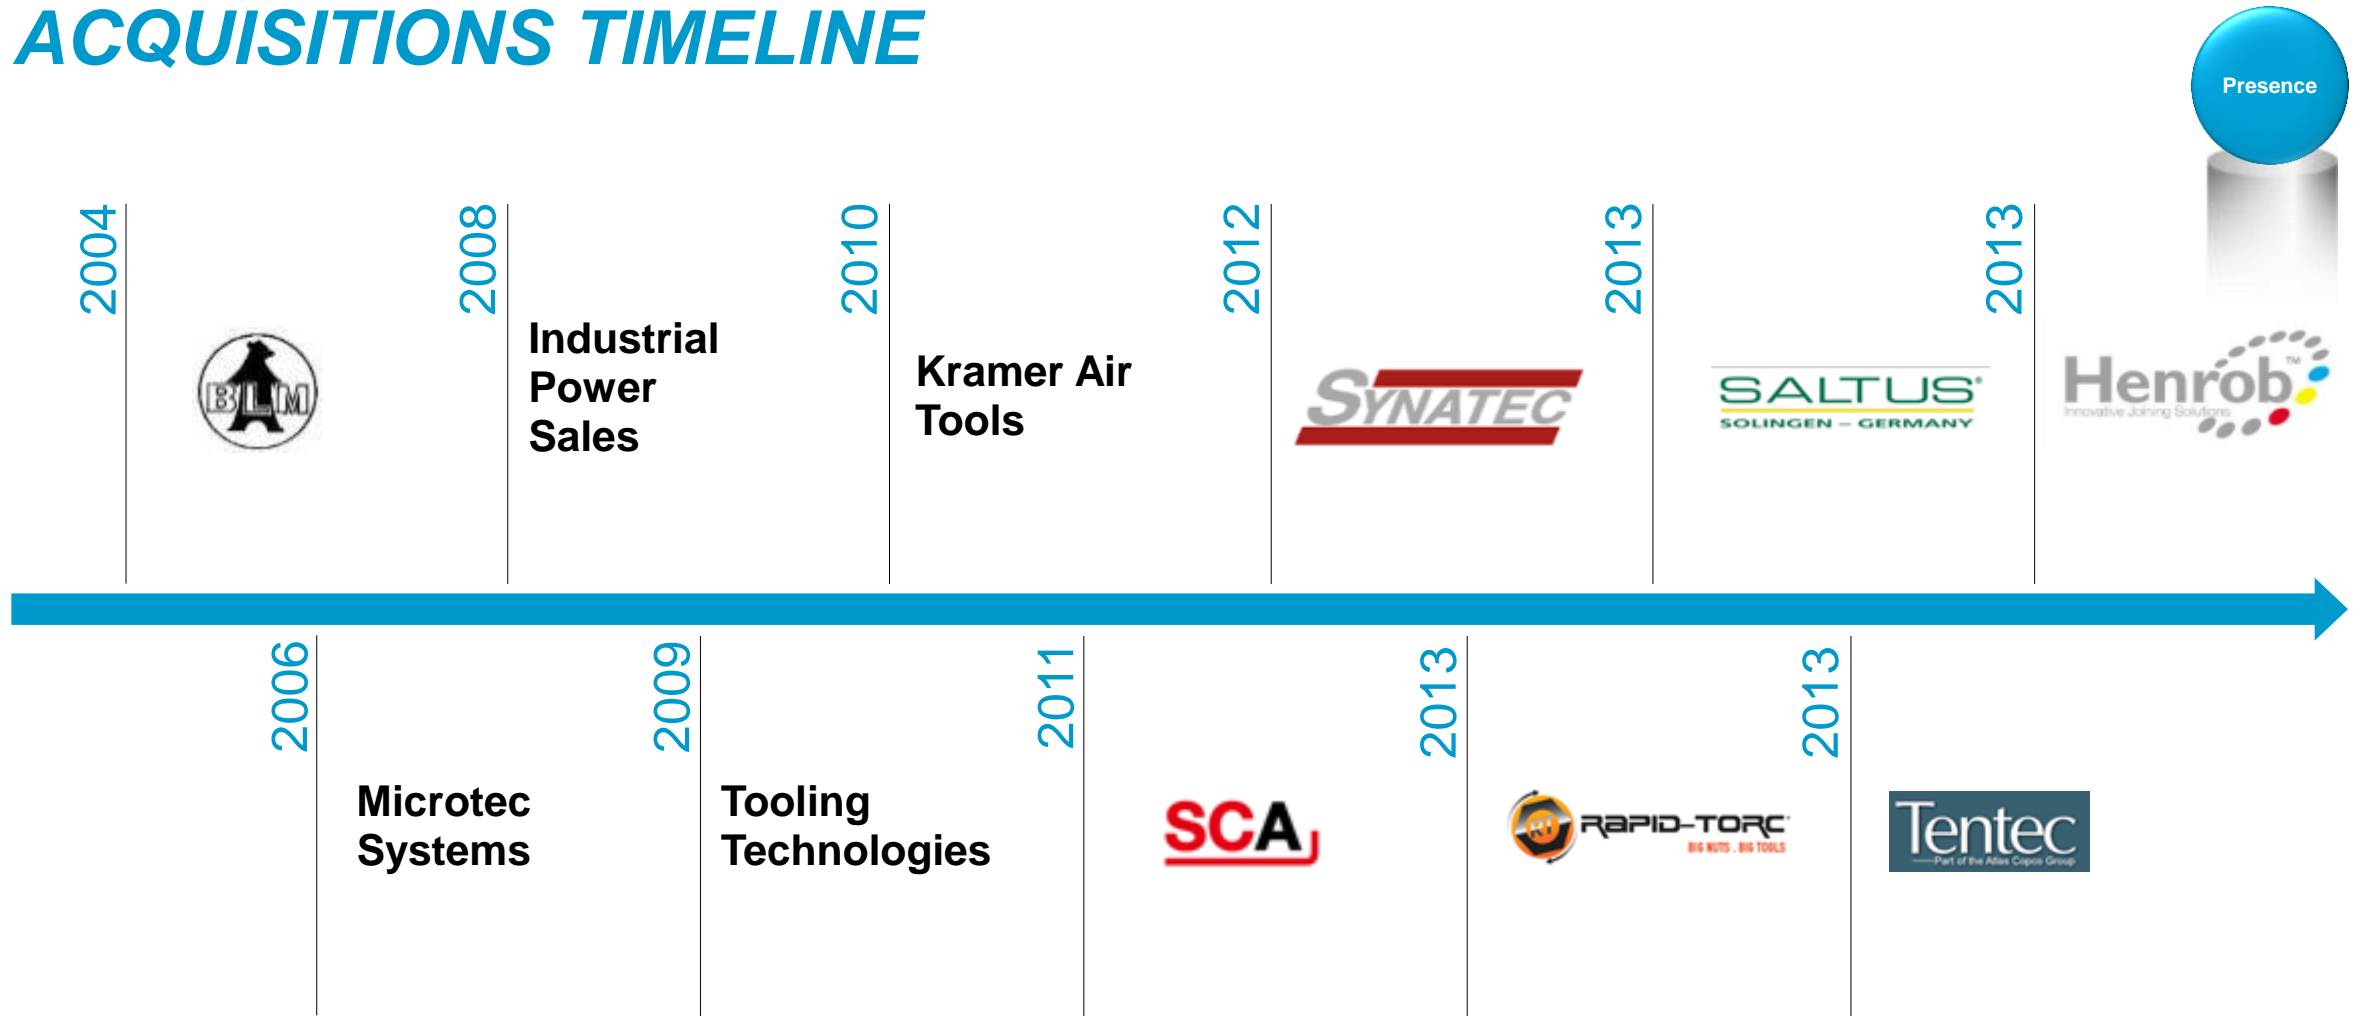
ACQUISITIONS TIMELINE

Presence

2004

BLM

2008

Industrial Power Sales

2010

Kramer Air Tools

2012

SYNATEC

2013

SALTUS
SOLINGEN – GERMANY

2013

Henrob
Innovative Joining Solutions

2006

Microtec Systems

2009

Tooling Technologies

2011

SCA

2013

RT RAPID-TORC
BIG NUTS . BIG TOOLS

2013

Tentec
Part of the Atlas Copco Group